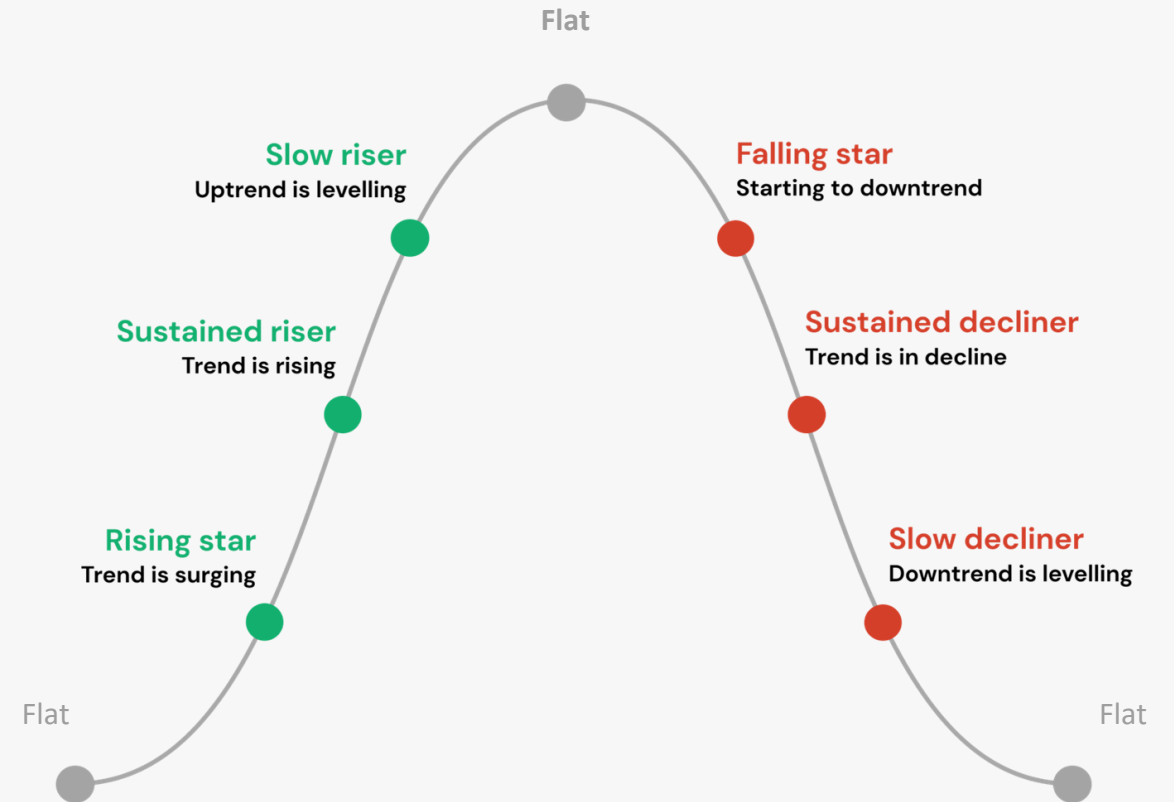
Flat

Slow riser
Uptrend is levelling

Falling star
Starting to downtrend

Sustained riser
Trend is rising

Sustained decliner
Trend is in decline

Rising star
Trend is surging

Slow decliner
Downtrend is levelling

Flat

Flat